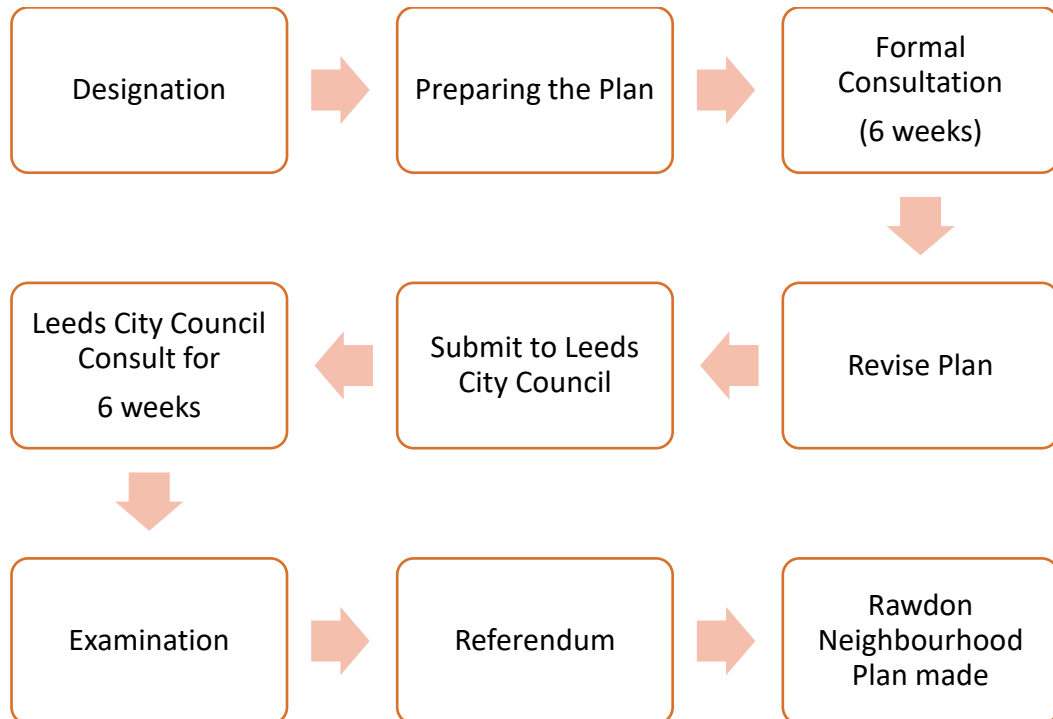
Designation

Preparing the Plan

Formal Consultation
(6 weeks)

Revise Plan

Submit to Leeds City Council

Leeds City Council Consult for
6 weeks

Examination

Referendum

Rawdon Neighbourhood Plan made